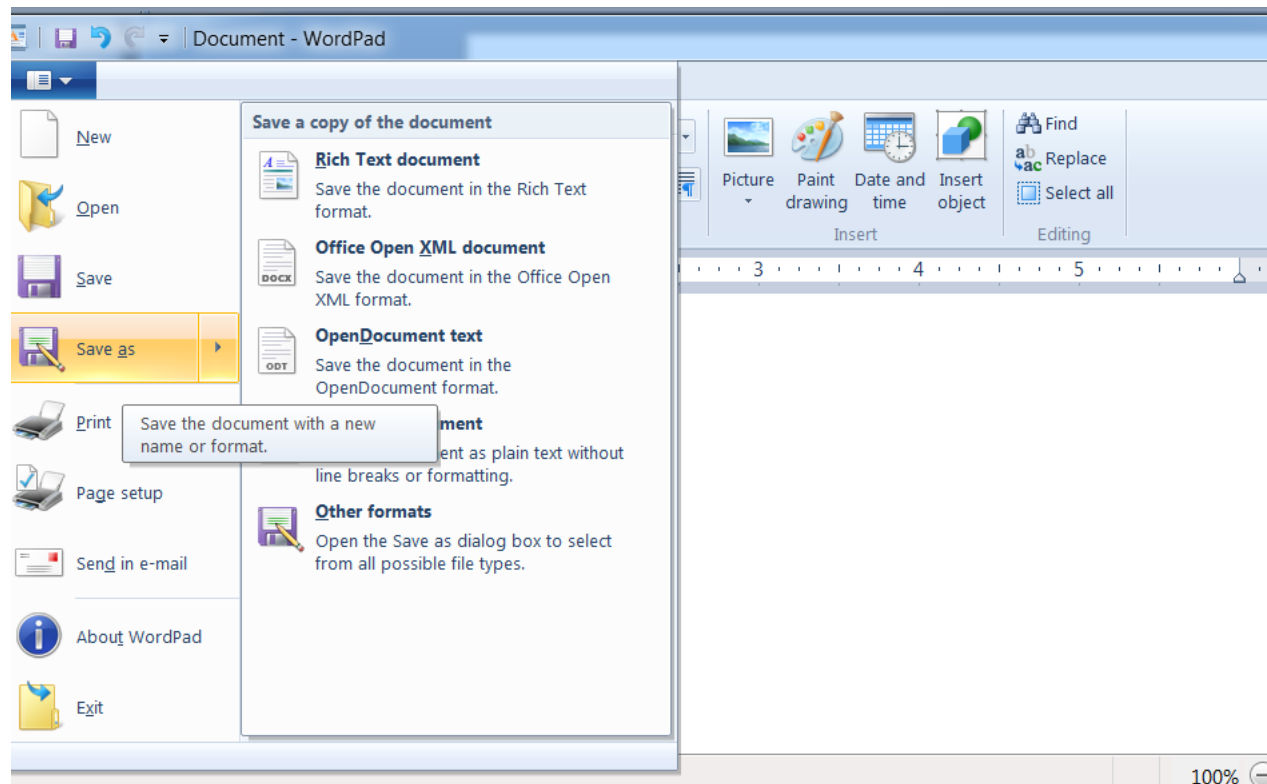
Document - WordPad

New

Open

Save

Save as

Print

Page setup

Send in e-mail

About WordPad

Exit

Save a copy of the document

Rich Text document
Save the document in the Rich Text format.

DOCX
Office Open XML document
Save the document in the Office Open XML format.

ODT
OpenDocument text
Save the document in the OpenDocument format.

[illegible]ment
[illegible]ent as plain text without line breaks or formatting.

Save the document with a new name or format.

Other formats
Open the Save as dialog box to select from all possible file types.

Picture

Paint drawing

Date and time

Insert object

Insert

Find

Replace

Select all

Editing

3

4

5

100%